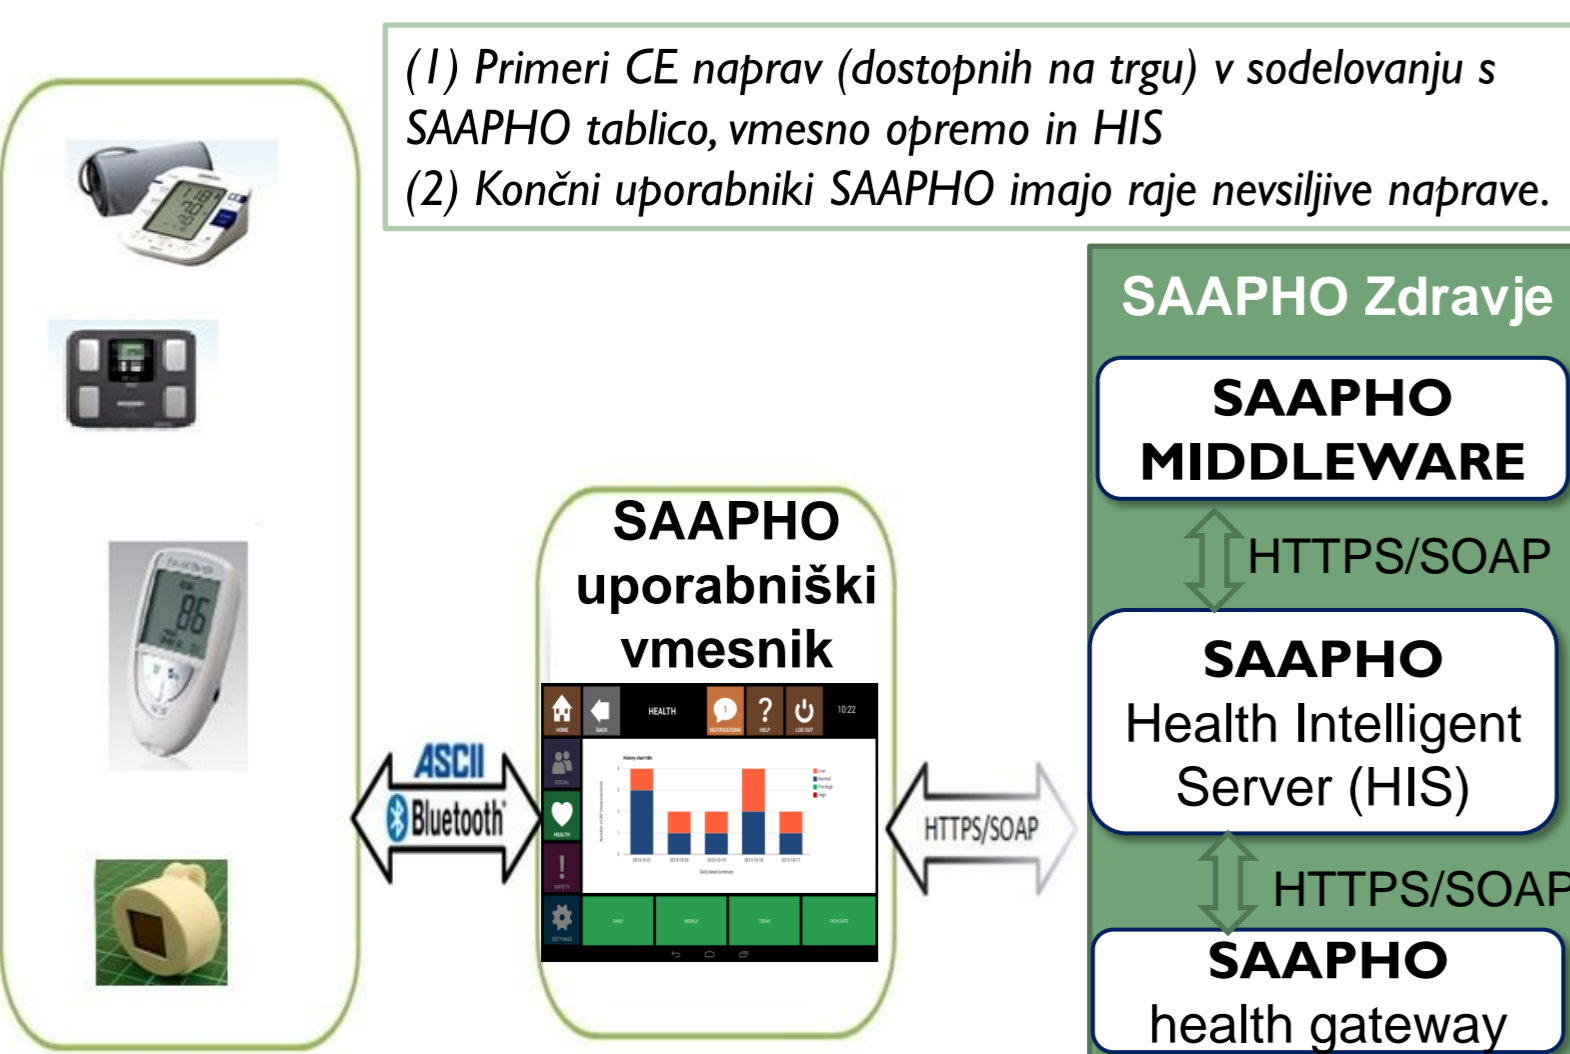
(1) Primeri CE naprav (dostopnih na trgu) v sodelovanju s SAAPHO tablico, vmesno opremo in HIS
(2) Končni uporabniki SAAPHO imajo raje nevsiljive naprave.

SAAPHO Zdravje

SAAPHO MIDDLEWARE

HTTPS/SOAP

SAAPHO Health Intelligent Server (HIS)

HTTPS/SOAP

SAAPHO health gateway

SAAPHO uporabniški vmesnik

HEALTH

10:22

ASCII

Bluetooth

HTTPS/SOAP